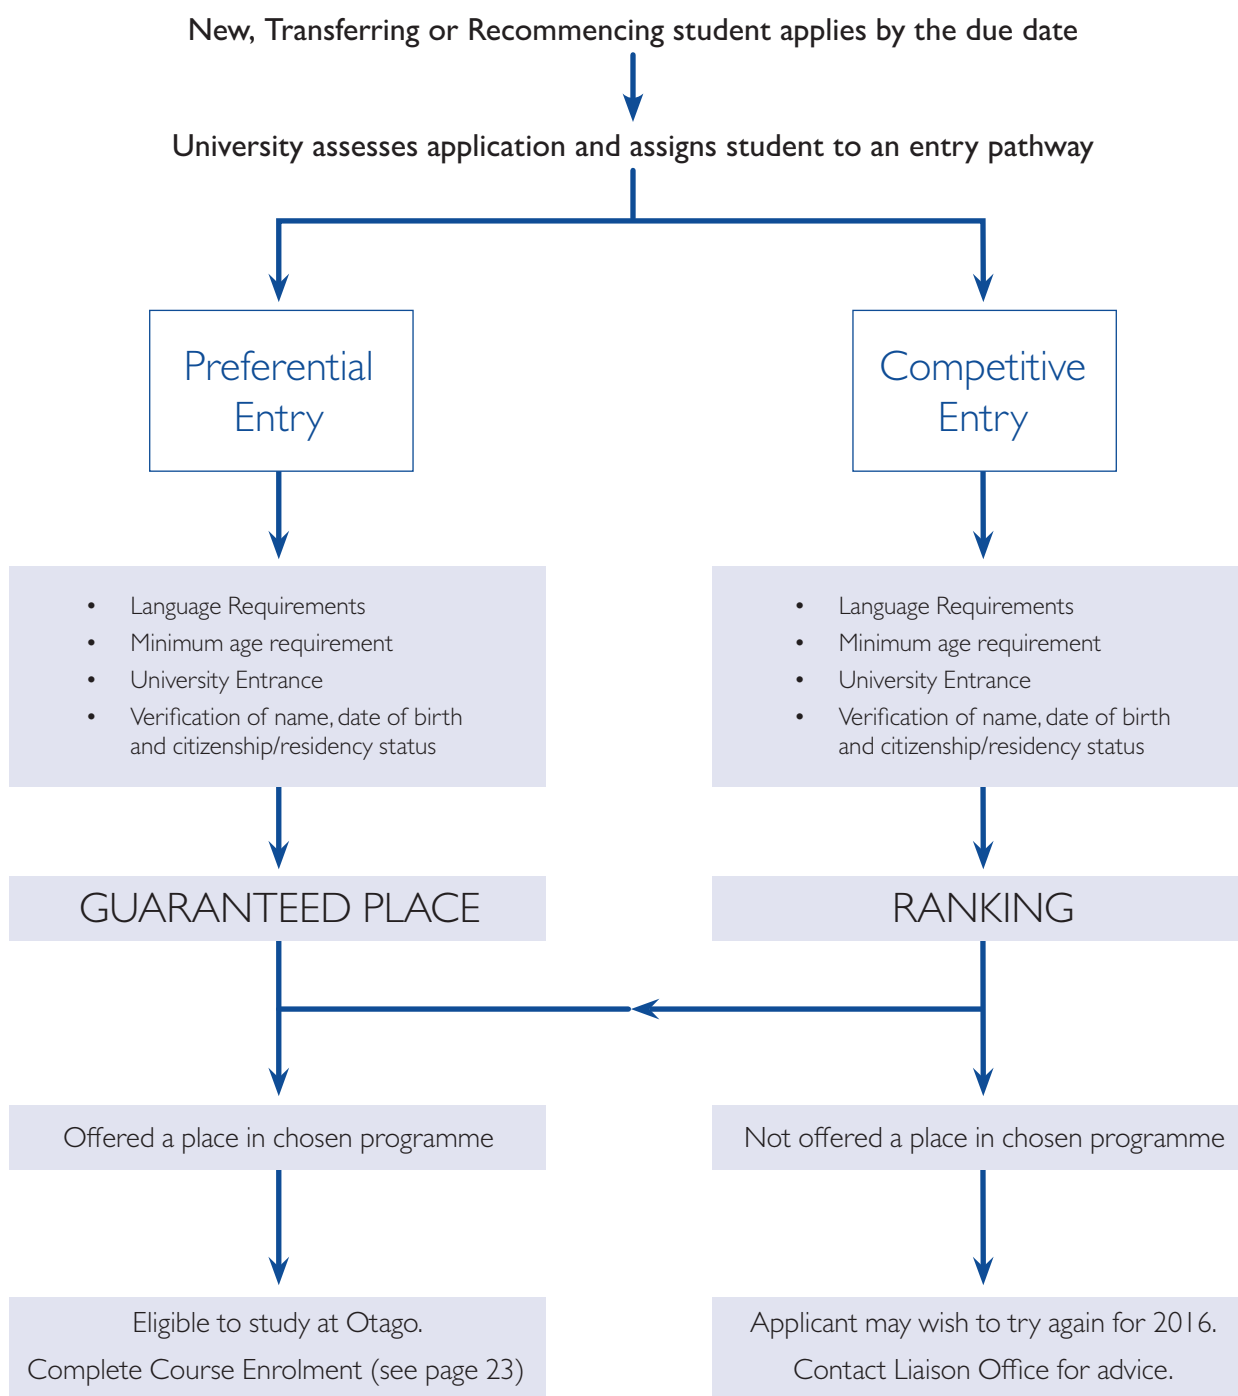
New, Transferring or Recommencing student applies by the due date

University assesses application and assigns student to an entry pathway

Preferential Entry

Competitive Entry

- Language Requirements
- Minimum age requirement
- University Entrance
- Verification of name, date of birth and citizenship/residency status

- Language Requirements
- Minimum age requirement
- University Entrance
- Verification of name, date of birth and citizenship/residency status

GUARANTEED PLACE

RANKING

Offered a place in chosen programme

Not offered a place in chosen programme

Eligible to study at Otago.
Complete Course Enrolment (see page 23)

Applicant may wish to try again for 2016.
Contact Liaison Office for advice.